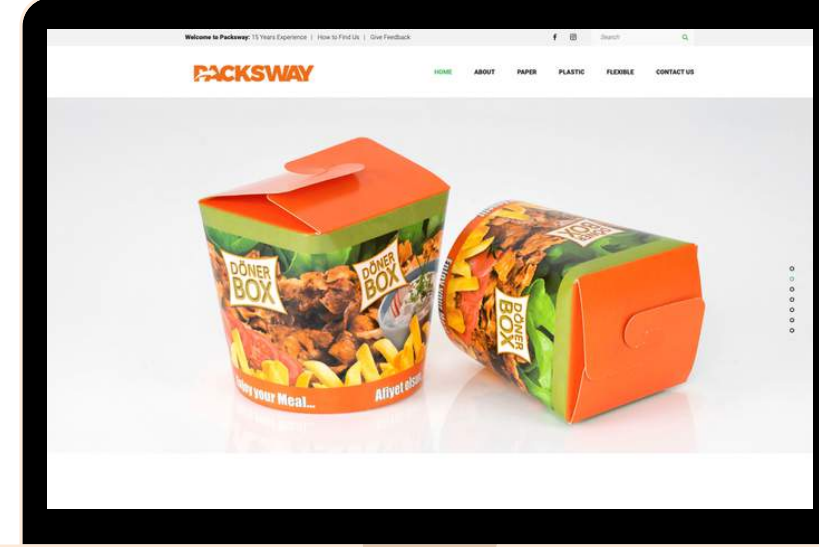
Welcome to Packsway: 15 Years Experience | How to Find Us | Give Feedback

Search

PACKSWAY

HOME ABOUT PAPER PLASTIC FLEXIBLE CONTACT US

DÖNER BOX

DÖNER BOX

Enjoy your Meal...

Afiyet olsun

DÖNER BOX

DÖNER BOX